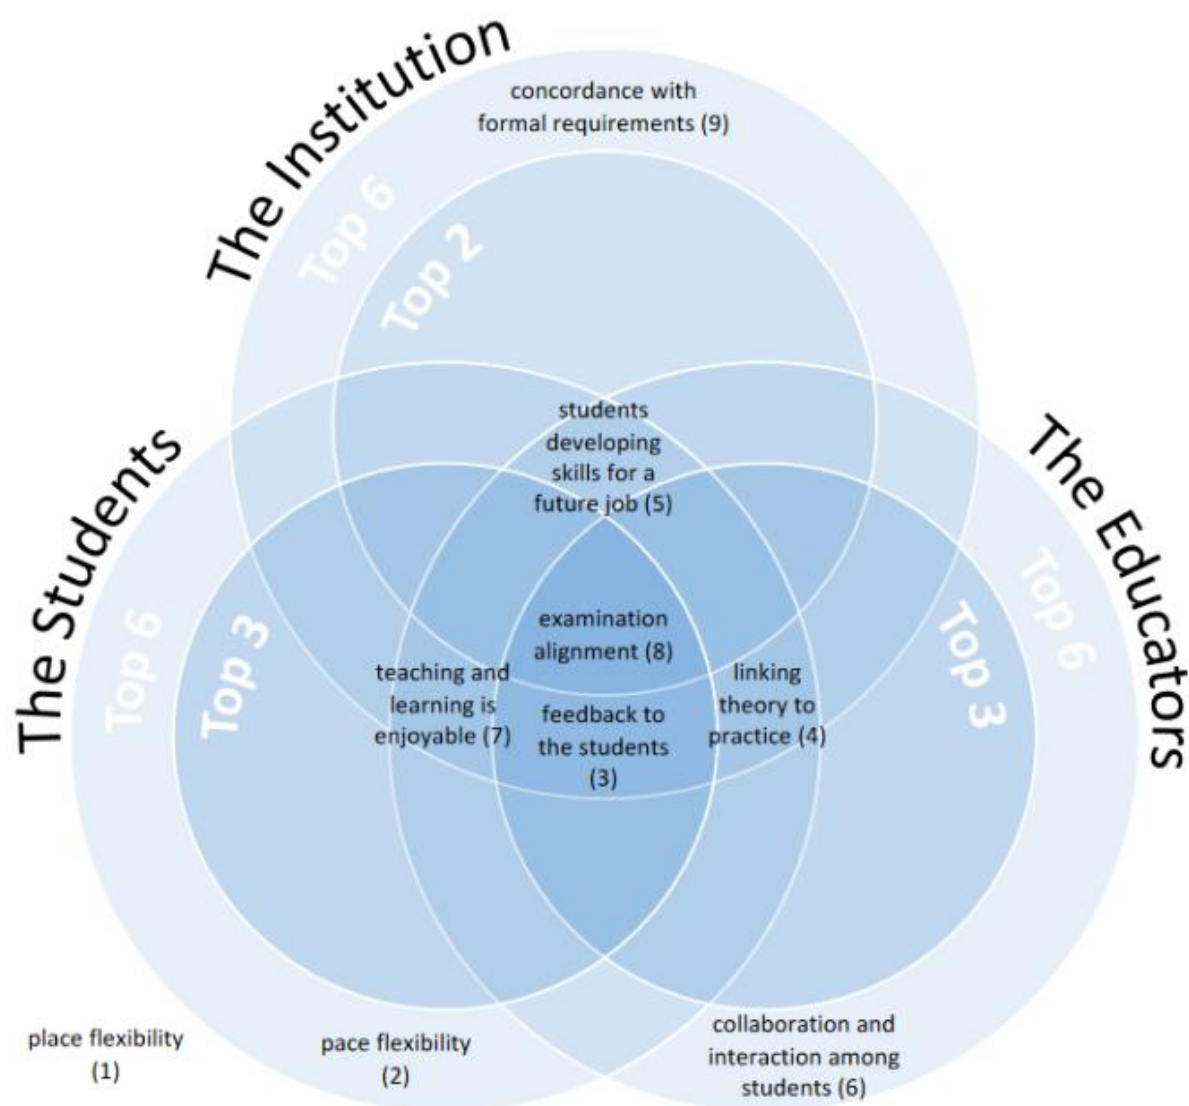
The Institution

concordance with formal requirements (9)

Top 6

Top 2

The Students

The Educators

students developing skills for a future job (5)

Top 6

Top 3

examination alignment (8)

teaching and learning is enjoyable (7)

feedback to the students (3)

linking theory to practice (4)

Top 3

Top 6

place flexibility (1)

pace flexibility (2)

collaboration and interaction among students (6)